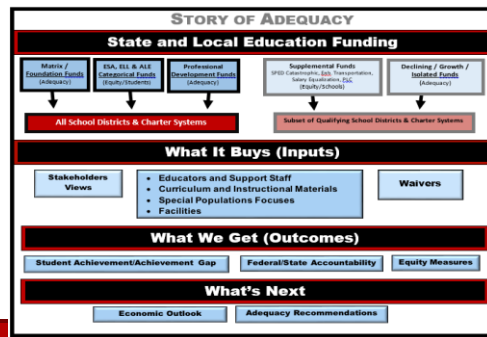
STORY OF ADEQUACY

State and Local Education Funding

Matrix / Foundation Funds (Adequacy)

ESA, ELL & ALE Categorical Funds (Equity/Students)

Professional Development Funds (Adequacy)

Supplemental Funds SPED Catastrophic, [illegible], Transportation, Salary Equalization, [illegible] (Equity/Schools)

Declining / Growth / Isolated Funds (Adequacy)

All School Districts & Charter Systems

Subset of Qualifying School Districts & Charter Systems

What It Buys (Inputs)

Stakeholders Views

• Educators and Support Staff
• Curriculum and Instructional Materials
• Special Populations Focuses
• Facilities

Waivers

What We Get (Outcomes)

Student Achievement/Achievement Gap

Federal/State Accountability

Equity Measures

What's Next

Economic Outlook

Adequacy Recommendations